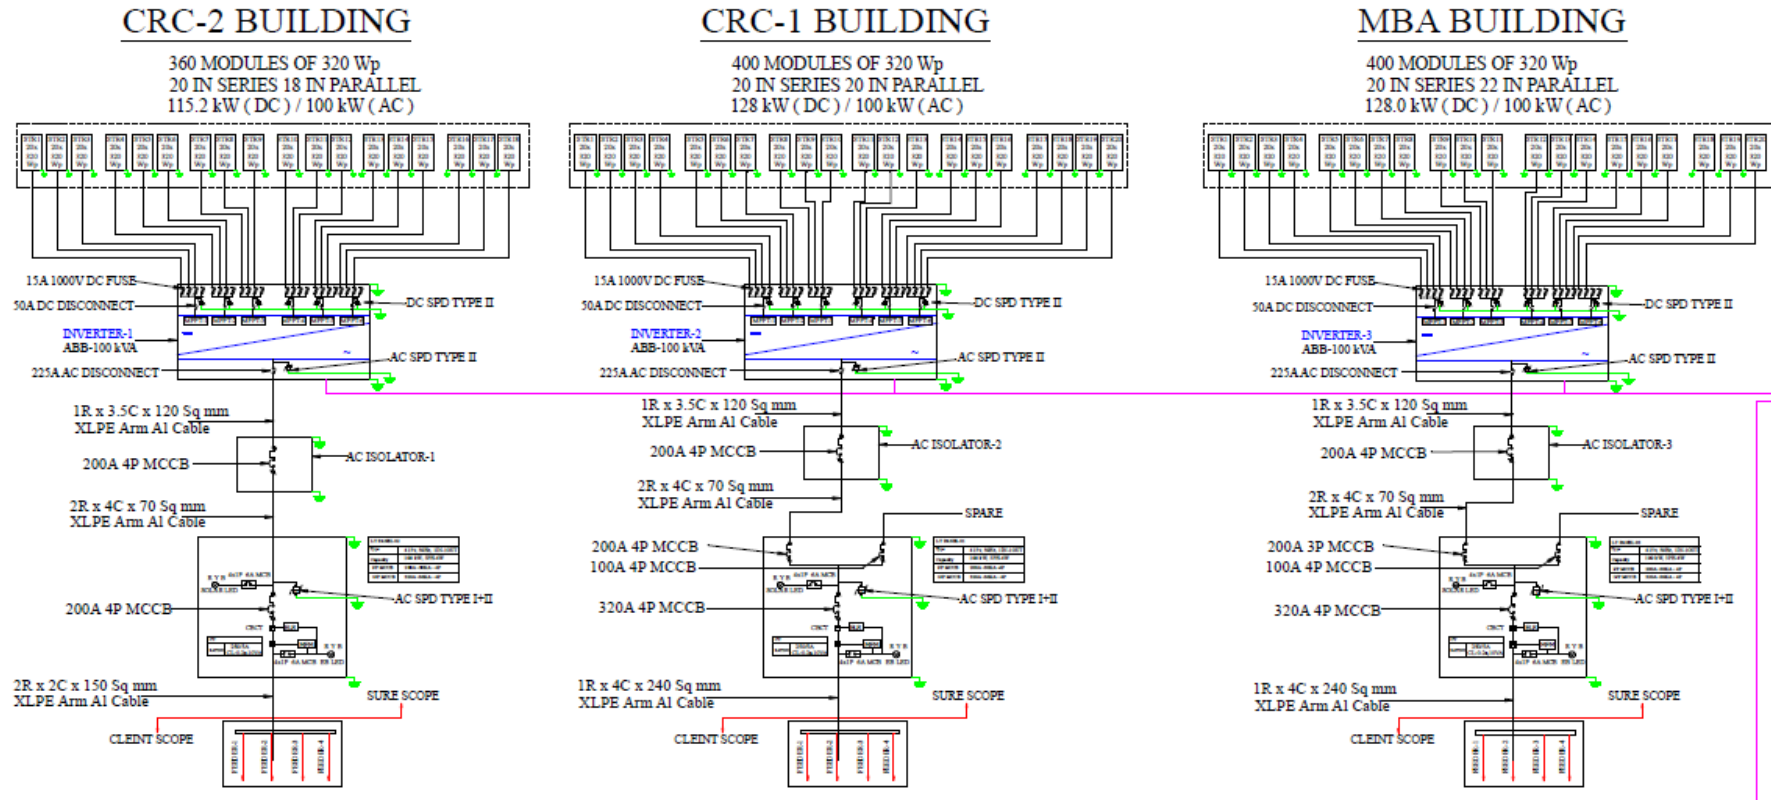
CRC-2 BUILDING

360 MODULES OF 320 Wp
20 IN SERIES 18 IN PARALLEL
115.2 kW ( DC ) / 100 kW ( AC )

15A 1000V DC FUSE
50A DC DISCONNECT
DC SPD TYPE II
INVERTER-1
ABB-100 kVA
AC SPD TYPE II
225A AC DISCONNECT
1R x 3.5C x 120 Sq mm
XLPE Arm Al Cable
200A 4P MCCB
AC ISOLATOR-1
2R x 4C x 70 Sq mm
XLPE Arm Al Cable
200A 4P MCCB
AC SPD TYPE I+II
2R x 2C x 150 Sq mm
XLPE Arm Al Cable
SURE SCOPE
CLEINT SCOPE

CRC-1 BUILDING

400 MODULES OF 320 Wp
20 IN SERIES 20 IN PARALLEL
128 kW ( DC ) / 100 kW ( AC )

15A 1000V DC FUSE
50A DC DISCONNECT
DC SPD TYPE II
INVERTER-2
ABB-100 kVA
AC SPD TYPE II
225A AC DISCONNECT
1R x 3.5C x 120 Sq mm
XLPE Arm Al Cable
200A 4P MCCB
AC ISOLATOR-2
2R x 4C x 70 Sq mm
XLPE Arm Al Cable
SPARE
200A 4P MCCB
100A 4P MCCB
320A 4P MCCB
AC SPD TYPE I+II
1R x 4C x 240 Sq mm
XLPE Arm Al Cable
SURE SCOPE
CLEINT SCOPE

MBA BUILDING

400 MODULES OF 320 Wp
20 IN SERIES 22 IN PARALLEL
128.0 kW ( DC ) / 100 kW ( AC )

15A 1000V DC FUSE
50A DC DISCONNECT
DC SPD TYPE II
INVERTER-3
ABB-100 kVA
AC SPD TYPE II
225A AC DISCONNECT
1R x 3.5C x 120 Sq mm
XLPE Arm Al Cable
200A 4P MCCB
AC ISOLATOR-3
2R x 4C x 70 Sq mm
XLPE Arm Al Cable
SPARE
200A 3P MCCB
100A 4P MCCB
320A 4P MCCB
AC SPD TYPE I+II
1R x 4C x 240 Sq mm
XLPE Arm Al Cable
SURE SCOPE
CLEINT SCOPE